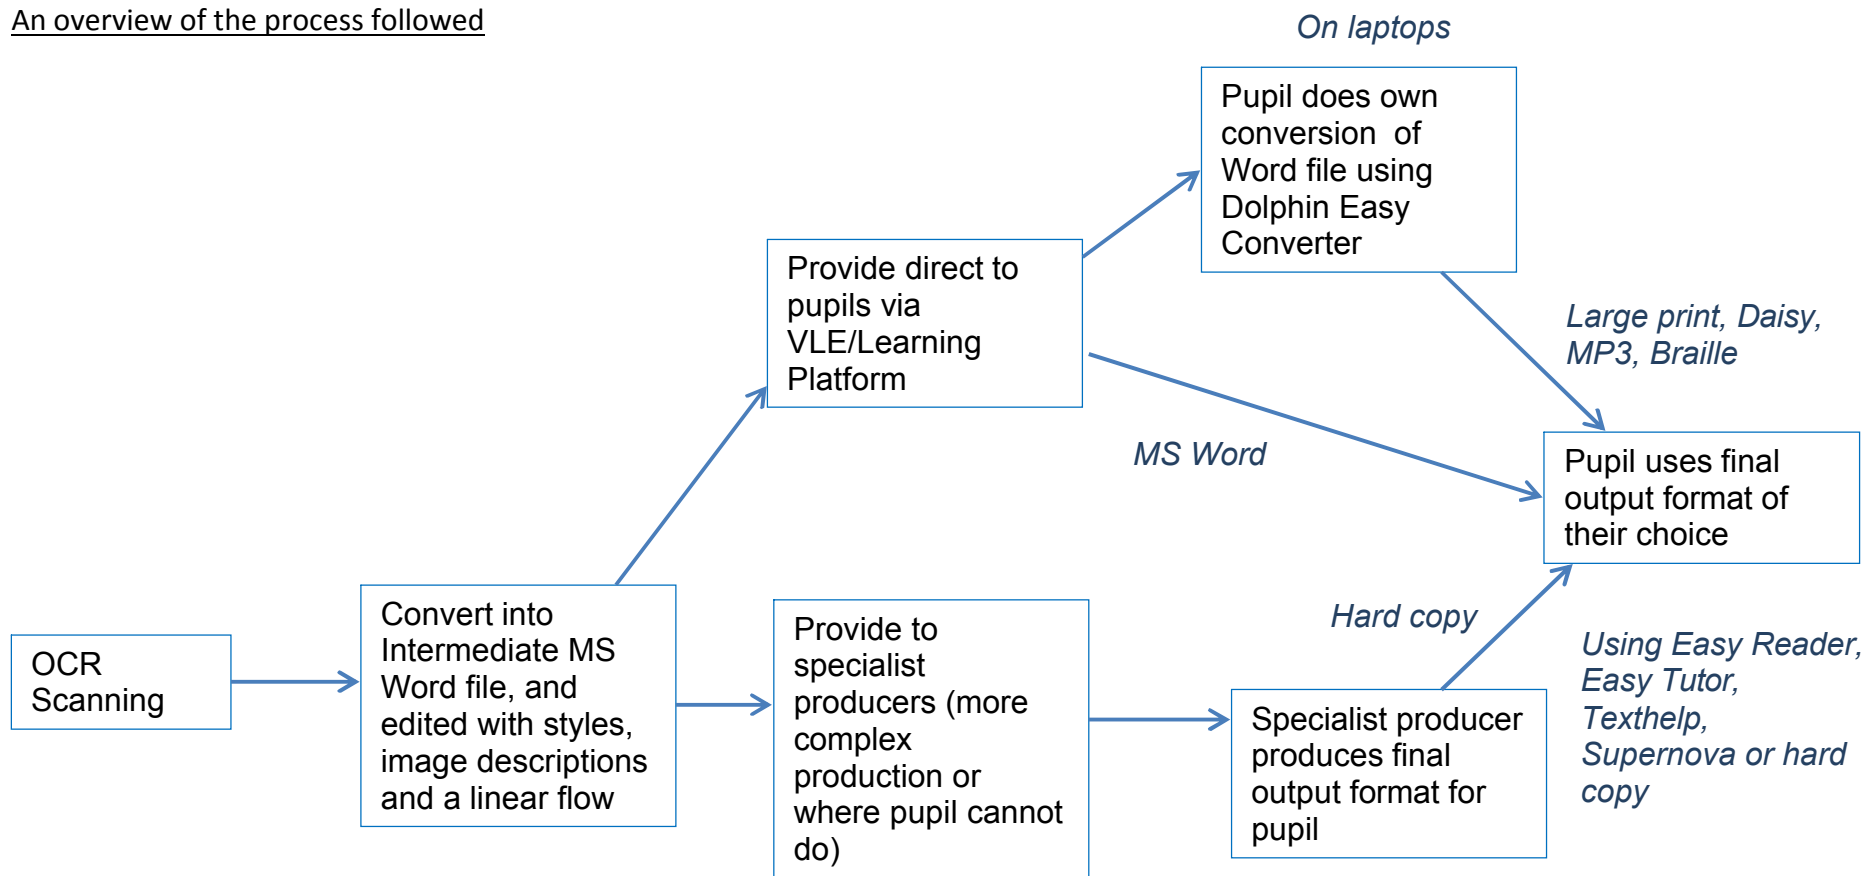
An overview of the process followed

On laptops

Pupil does own conversion of Word file using Dolphin Easy Converter

Provide direct to pupils via VLE/Learning Platform

Large print, Daisy, MP3, Braille

MS Word

Pupil uses final output format of their choice

OCR Scanning

Convert into Intermediate MS Word file, and edited with styles, image descriptions and a linear flow

Provide to specialist producers (more complex production or where pupil cannot do)

Hard copy

Specialist producer produces final output format for pupil

Using Easy Reader, Easy Tutor, Texthelp, Supernova or hard copy